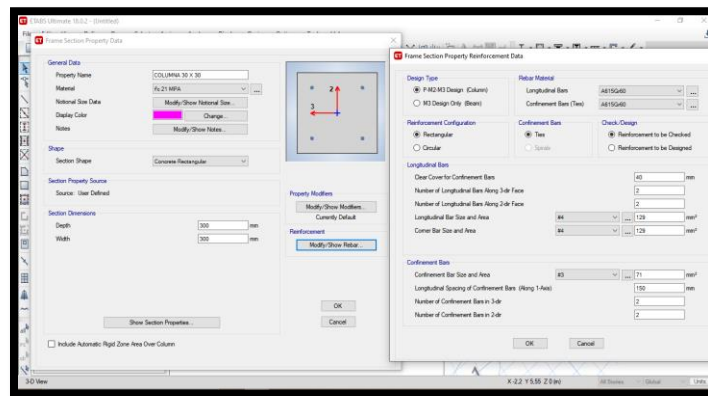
ETABS Ultimate 18.0.2 - (Untitled)

Frame Section Property Data

General Data
Property Name	COLUMNA 30 X 30
Material	f'c 21 MPA
Notional Size Data	Modify/Show Notional Size...
Display Color	Change...
Notes	Modify/Show Notes...

Shape
Section Shape	Concrete Rectangular

Section Property Source
Source: User Defined

Section Dimensions
Depth	300	mm
Width	300	mm

2
3

Property Modifiers
Modify/Show Modifiers...
Currently Default

Reinforcement
Modify/Show Rebar...

Show Section Properties...

OK
Cancel

Include Automatic Rigid Zone Area Over Column

Frame Section Property Reinforcement Data

Design Type
P-M2-M3 Design (Column)
M3 Design Only (Beam)

Rebar Material
Longitudinal Bars	A615Gr60
Confinement Bars (Ties)	A615Gr60

Reinforcement Configuration
Rectangular
Circular

Confinement Bars
Ties
Spirals

Check/Design
Reinforcement to be Checked
Reinforcement to be Designed

Longitudinal Bars
Clear Cover for Confinement Bars	40	mm
Number of Longitudinal Bars Along 3-dir Face	2
Number of Longitudinal Bars Along 2-dir Face	2
Longitudinal Bar Size and Area	#4	129	mm²
Corner Bar Size and Area	#4	129	mm²

Confinement Bars
Confinement Bar Size and Area	#3	71	mm²
Longitudinal Spacing of Confinement Bars (Along 1-Axis)	150	mm
Number of Confinement Bars in 3-dir	2
Number of Confinement Bars in 2-dir	2

OK	Cancel

3-D View
X -2.2 Y 5.55 Z 0 (m)	All Stories	Global	Units